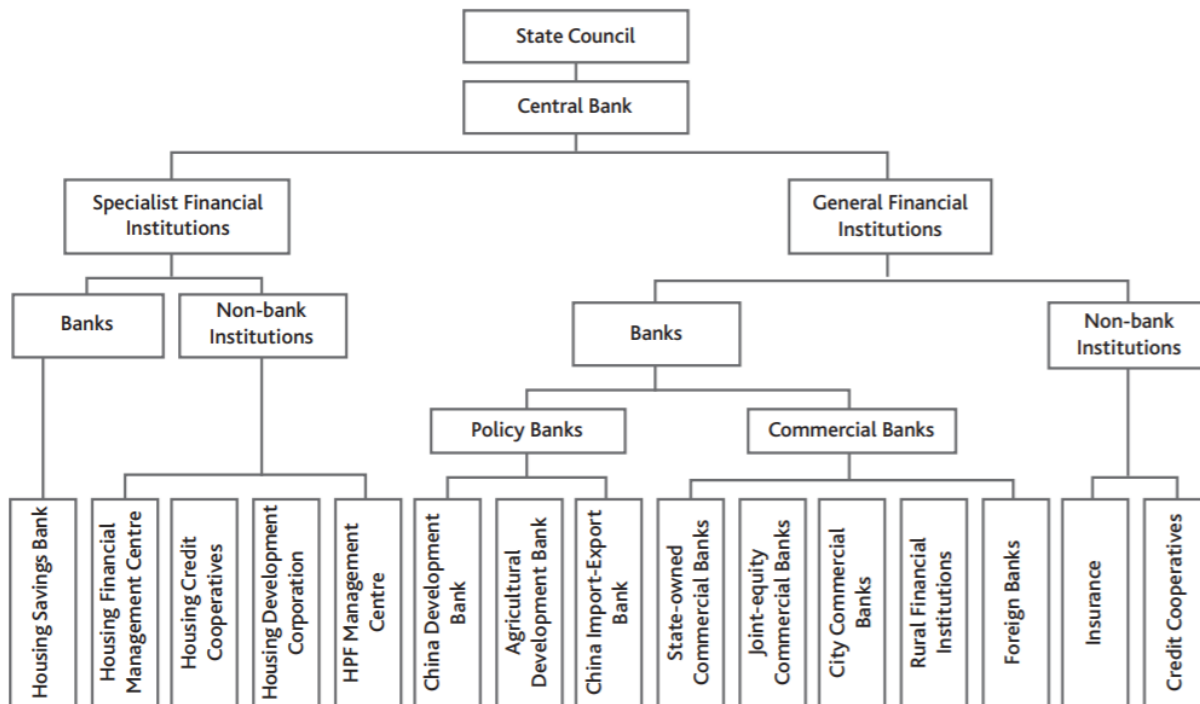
State Council

Central Bank

Specialist Financial Institutions

General Financial Institutions

Banks

Non-bank Institutions

Banks

Non-bank Institutions

Policy Banks

Commercial Banks

Housing Savings Bank

Housing Financial Management Centre

Housing Credit Cooperatives

Housing Development Corporation

HPF Management Centre

China Development Bank

Agricultural Development Bank

China Import-Export Bank

State-owned Commercial Banks

Joint-equity Commercial Banks

City Commercial Banks

Rural Financial Institutions

Foreign Banks

Insurance

Credit Cooperatives